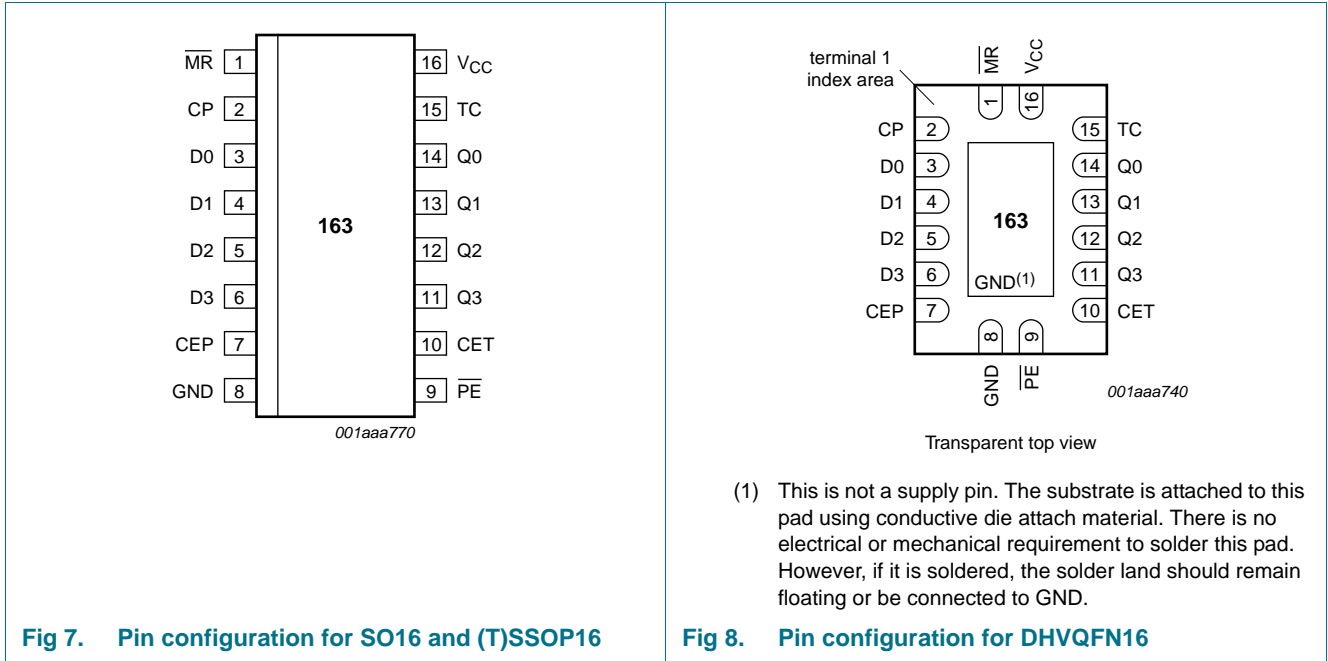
$\overline{MR}$ 1
CP 2
D0 3
D1 4
D2 5
D3 6
CEP 7
GND 8
163
16 $V_{CC}$
15 TC
14 Q0
13 Q1
12 Q2
11 Q3
10 CET
9 $\overline{PE}$
001aaa770

Fig 7. Pin configuration for SO16 and (T)SSOP16

terminal 1 index area
$\overline{MR}$ $V_{CC}$
1 16
CP 2
D0 3
D1 4
D2 5
D3 6
CEP 7
163
GND$^{(1)}$
15 TC
14 Q0
13 Q1
12 Q2
11 Q3
10 CET
8 9
GND $\overline{PE}$
001aaa740

Transparent top view

(1) This is not a supply pin. The substrate is attached to this pad using conductive die attach material. There is no electrical or mechanical requirement to solder this pad. However, if it is soldered, the solder land should remain floating or be connected to GND.

Fig 8. Pin configuration for DHVQFN16